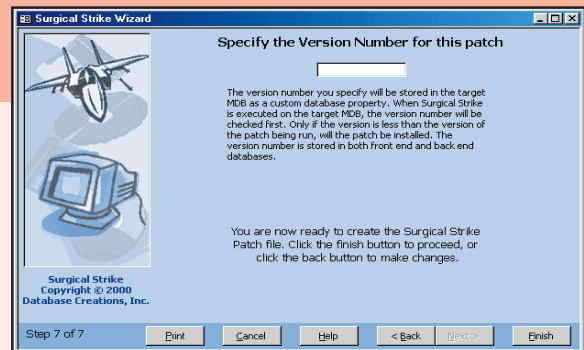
Surgical Strike Wizard

Specify the Version Number for this patch

The version number you specify will be stored in the target MDB as a custom database property. When Surgical Strike is executed on the target MDB, the version number will be checked first. Only if the version is less than the version of the patch being run, will the patch be installed. The version number is stored in both front end and back end databases.

You are now ready to create the Surgical Strike Patch file. Click the finish button to proceed, or click the back button to make changes.

Surgical Strike
Copyright © 2000
Database Creations, Inc.

Step 7 of 7

Print

Cancel

Help

< Back

Next >

Finish